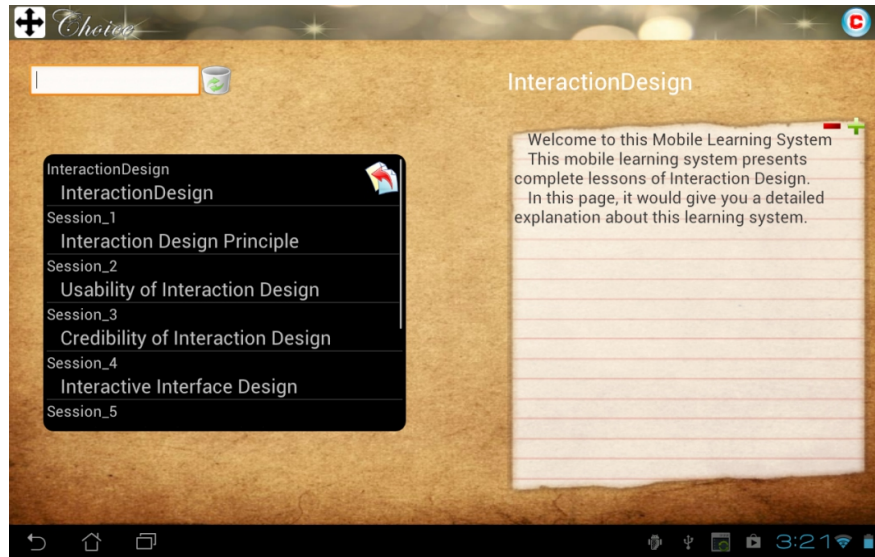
Choice

InteractionDesign

InteractionDesign
InteractionDesign
Session_1
Interaction Design Principle
Session_2
Usability of Interaction Design
Session_3
Credibility of Interaction Design
Session_4
Interactive Interface Design
Session_5

Welcome to this Mobile Learning System
This mobile learning system presents complete lessons of Interaction Design.
In this page, it would give you a detailed explanation about this learning system.

3:21